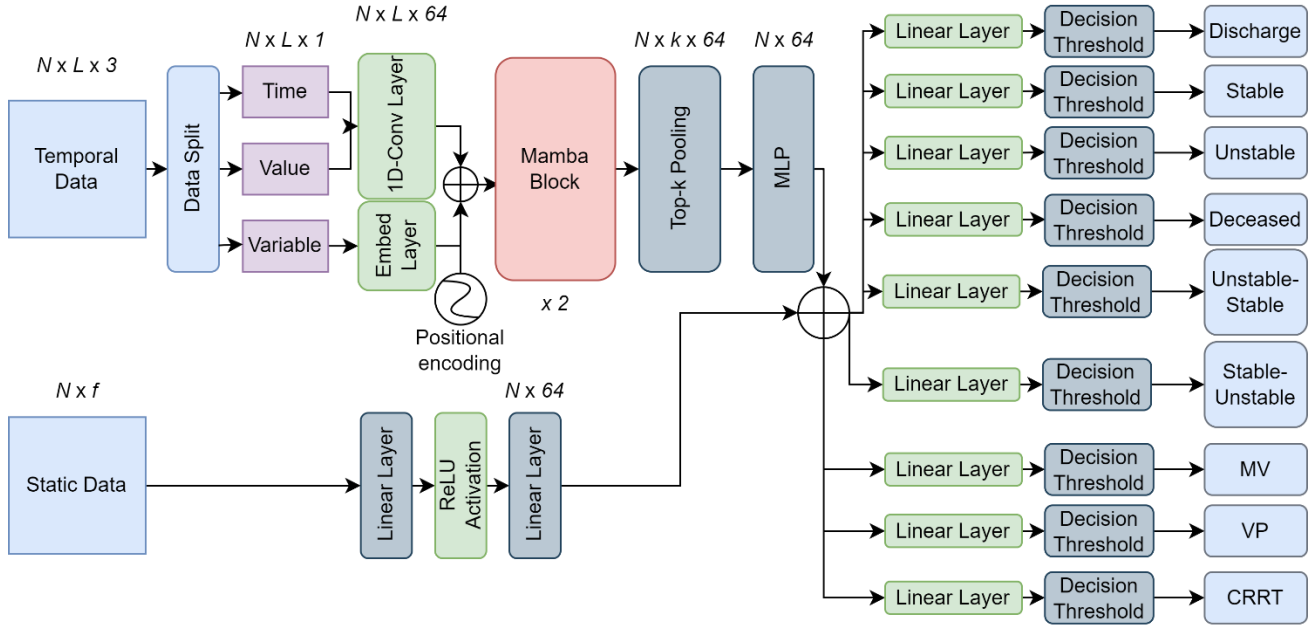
N x L x 3

Temporal Data

Data Split

N x L x 1

Time

Value

Variable

N x L x 64

1D-Conv Layer

Embed Layer

Positional encoding

Mamba Block

x 2

N x k x 64

Top-k Pooling

N x 64

MLP

N x f

Static Data

Linear Layer

ReLU Activation

N x 64

Linear Layer

Linear Layer
Decision Threshold
Discharge

Linear Layer
Decision Threshold
Stable

Linear Layer
Decision Threshold
Unstable

Linear Layer
Decision Threshold
Deceased

Linear Layer
Decision Threshold
Unstable-Stable

Linear Layer
Decision Threshold
Stable-Unstable

Linear Layer
Decision Threshold
MV

Linear Layer
Decision Threshold
VP

Linear Layer
Decision Threshold
CRRT